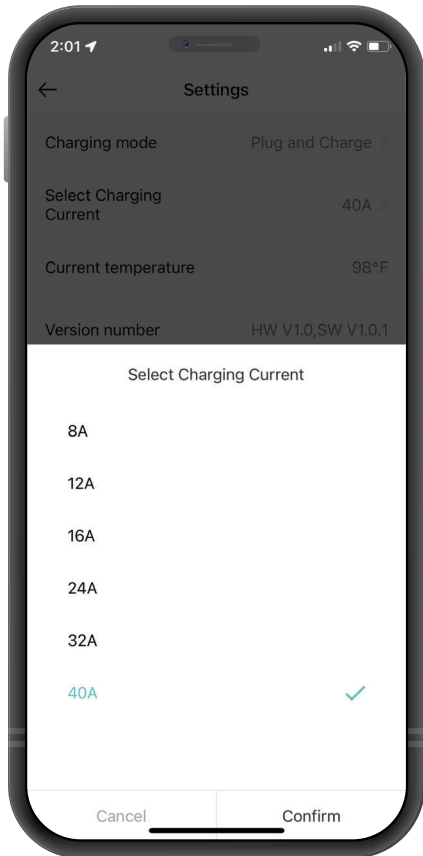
2:01

Settings

Charging mode Plug and Charge

Select Charging Current 40A

Current temperature 98°F

Version number HW V1.0,SW V1.0.1

Select Charging Current

8A

12A

16A

24A

32A

40A

Cancel

Confirm